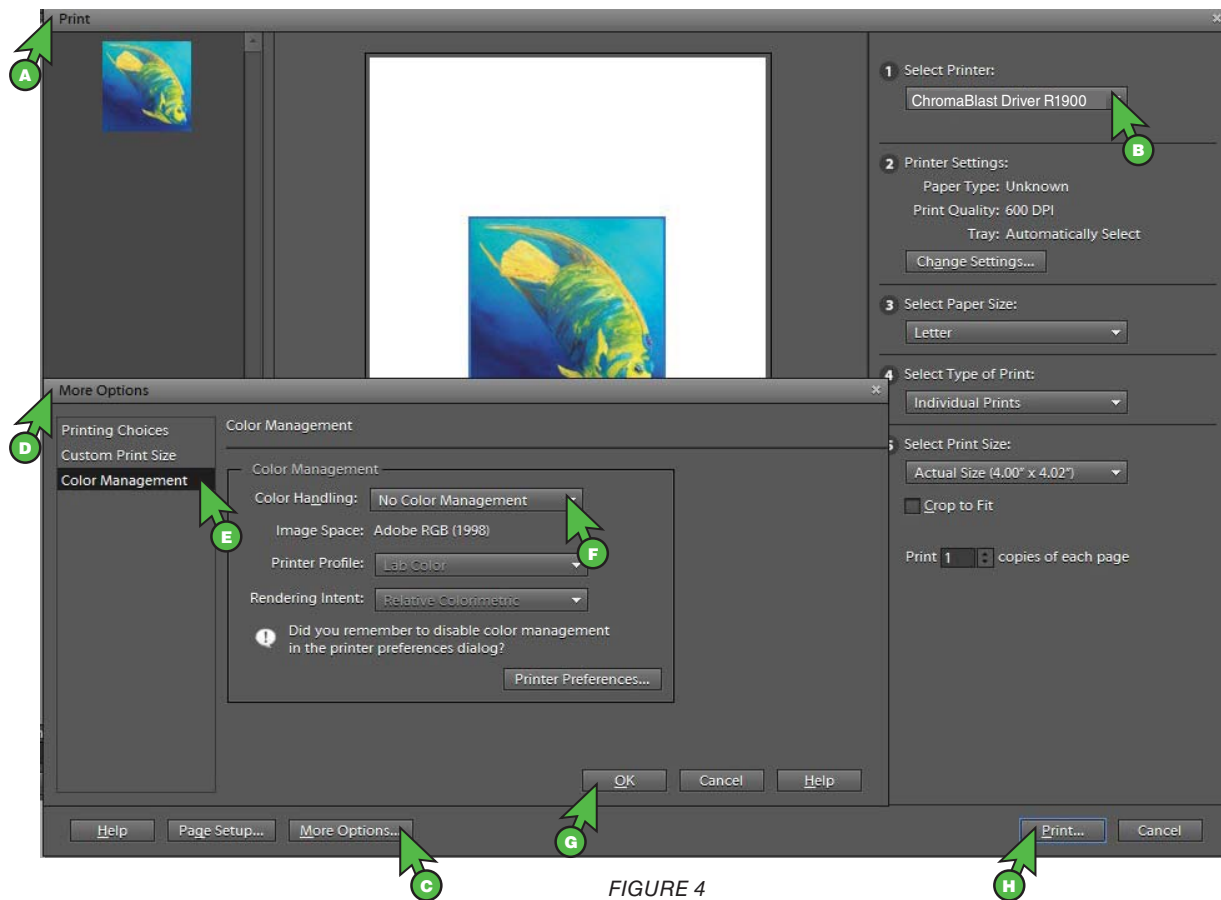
Print

A

1 Select Printer:
ChromaBlast Driver R1900

B

2 Printer Settings:
Paper Type: Unknown
Print Quality: 600 DPI
Tray: Automatically Select
Change Settings...

3 Select Paper Size:
Letter

4 Select Type of Print:
Individual Prints

5 Select Print Size:
Actual Size (4.00" x 4.02")
Crop to Fit

Print 1 copies of each page

More Options

D

Printing Choices
Custom Print Size
Color Management

E

Color Management

Color Management
Color Handling: No Color Management

F

Image Space: Adobe RGB (1998)
Printer Profile: Lab Color
Rendering Intent: Relative Colorimetric
Did you remember to disable color management in the printer preferences dialog?
Printer Preferences...

OK Cancel Help

G

Help Page Setup... More Options...

C

Print... Cancel

H

FIGURE 4